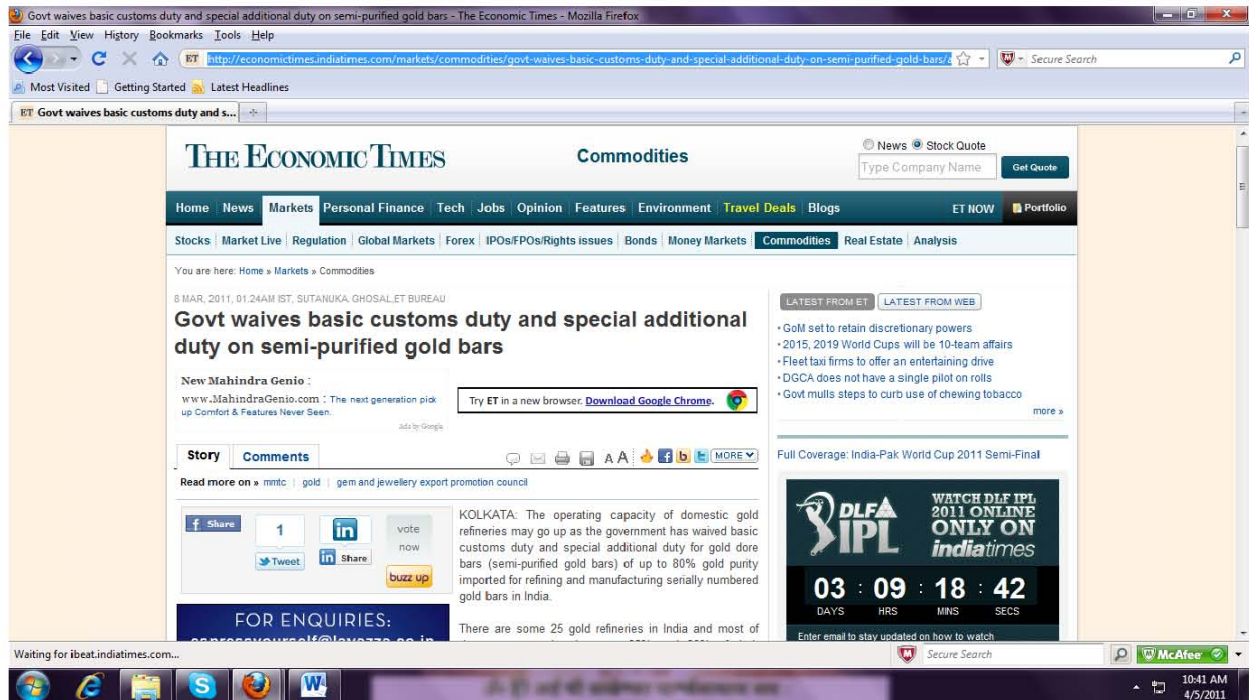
Govt waives basic customs duty and special additional duty on semi-purified gold bars - The Economic Times - Mozilla Firefox

File Edit View History Bookmarks Tools Help

http://economictimes.indiatimes.com/markets/commodities/govt-waives-basic-customs-duty-and-special-additional-duty-on-semi-purified-gold-bars/a

Secure Search

Most Visited Getting Started Latest Headlines

ET Govt waives basic customs duty and s...

THE ECONOMIC TIMES

Commodities

News Stock Quote

Type Company Name

Get Quote

Home News Markets Personal Finance Tech Jobs Opinion Features Environment Travel Deals Blogs ET NOW Portfolio

Stocks Market Live Regulation Global Markets Forex IPOs/FPOs/Rights issues Bonds Money Markets Commodities Real Estate Analysis

You are here: Home » Markets » Commodities

8 MAR, 2011, 01.24AM IST, SUTANUKA GHOSAL,ET BUREAU

Govt waives basic customs duty and special additional duty on semi-purified gold bars

New Mahindra Genio :
www.MahindraGenio.com : The next generation pick up Comfort & Features Never Seen.
Ads by Google

Try ET in a new browser. Download Google Chrome.

Story Comments

A A MORE

Read more on » mmtc | gold | gem and jewellery export promotion council

Share 1 Tweet in Share vote now buzz up

KOLKATA: The operating capacity of domestic gold refineries may go up as the government has waived basic customs duty and special additional duty for gold dore bars (semi-purified gold bars) of up to 80% gold purity imported for refining and manufacturing serially numbered gold bars in India.

There are some 25 gold refineries in India and most of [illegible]

FOR ENQUIRIES:
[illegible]

LATEST FROM ET LATEST FROM WEB

• GoM set to retain discretionary powers
• 2015, 2019 World Cups will be 10-team affairs
• Fleet taxi firms to offer an entertaining drive
• DGCA does not have a single pilot on rolls
• Govt mulls steps to curb use of chewing tobacco
more »

Full Coverage: India-Pak World Cup 2011 Semi-Final

DLF IPL
WATCH DLF IPL 2011 ONLINE ONLY ON indiatimes
03 : 09 : 18 : 42
DAYS HRS MINS SECS
Enter email to stay updated on how to watch

Waiting for ibeat.indiatimes.com...

Secure Search

McAfee

10:41 AM
4/5/2011